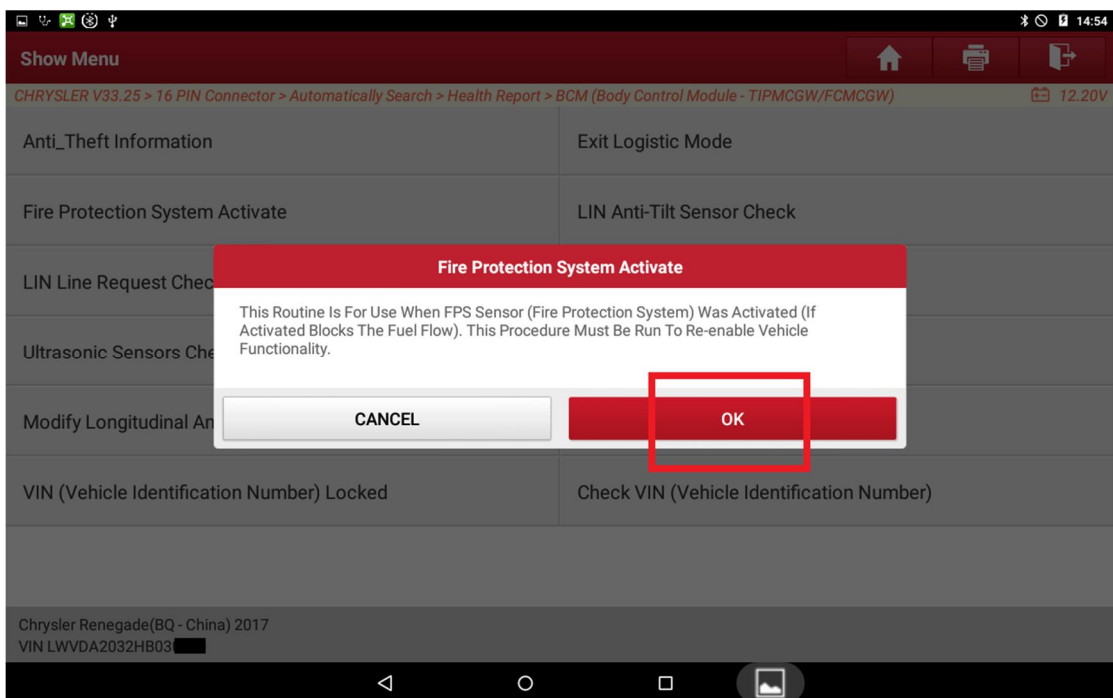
14:54

Show Menu

CHRYSLER V33.25 > 16 PIN Connector > Automatically Search > Health Report > BCM (Body Control Module - TIPMCGW/FCMCGW)

12.20V

Anti_Theft Information

Exit Logistic Mode

Fire Protection System Activate

LIN Anti-Tilt Sensor Check

LIN Line Request Chec

Ultrasonic Sensors Che

Modify Longitudinal An

Fire Protection System Activate

This Routine Is For Use When FPS Sensor (Fire Protection System) Was Activated (If Activated Blocks The Fuel Flow). This Procedure Must Be Run To Re-enable Vehicle Functionality.

CANCEL

OK

VIN (Vehicle Identification Number) Locked

Check VIN (Vehicle Identification Number)

Chrysler Renegade(BQ - China) 2017
VIN LWVDA2032HB03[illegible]